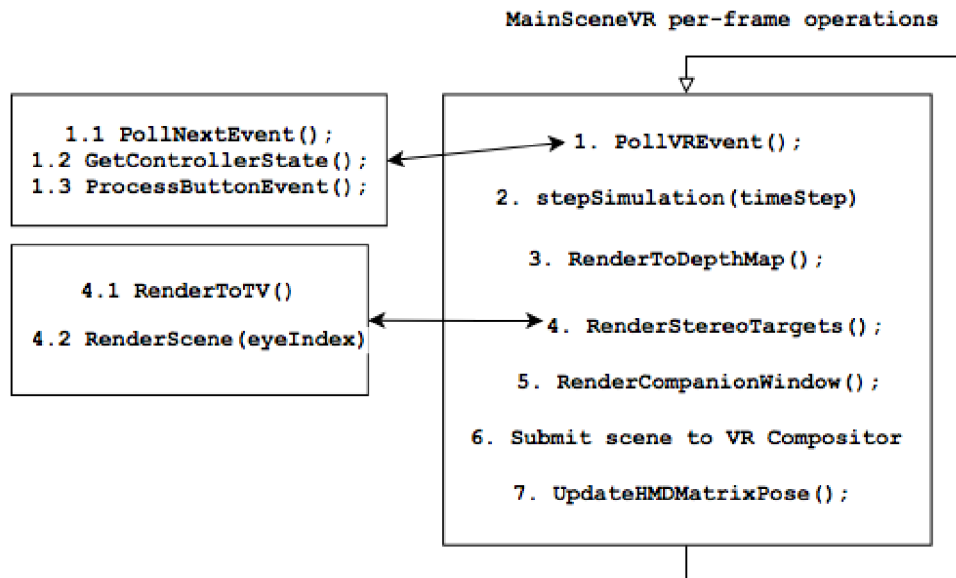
MainSceneVR per-frame operations

1.1 PollNextEvent();
1.2 GetControllerState();
1.3 ProcessButtonEvent();

4.1 RenderToTV()

4.2 RenderScene(eyeIndex)

1. PollVREvent();

2. stepSimulation(timeStep)

3. RenderToDepthMap();

4. RenderStereoTargets();

5. RenderCompanionWindow();

6. Submit scene to VR Compositor

7. UpdateHMDMatrixPose();